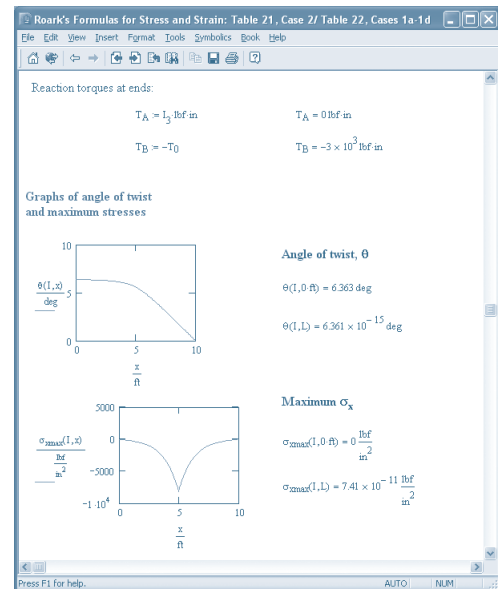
Roark's Formulas for Stress and Strain: Table 21, Case 2/ Table 22, Cases 1a-1d

File Edit View Insert Format Tools Symbolics Book Help

Reaction torques at ends:

$T_A := I_3 \cdot lbf \cdot in$

$T_A = 0\, lbf \cdot in$

$T_B := -T_0$

$T_B = -3 \times 10^3\, lbf \cdot in$

Graphs of angle of twist and maximum stresses

10

$\frac{\theta(I,x)}{deg}$ 5

0

0 5 10

$\frac{x}{ft}$

Angle of twist, θ

$\theta(I, 0 \cdot ft) = 6.363\, deg$

$\theta(I, L) = 6.361 \times 10^{-15}\, deg$

5000

$\frac{\sigma_{xmax}(I,x)}{\frac{lbf}{in^2}}$ 0

−5000

$-1 \cdot 10^4$

0 5 10

$\frac{x}{ft}$

Maximum $\sigma_x$

$\sigma_{xmax}(I, 0 \cdot ft) = 0\, \frac{lbf}{in^2}$

$\sigma_{xmax}(I, L) = 7.41 \times 10^{-11}\, \frac{lbf}{in^2}$

Press F1 for help.

AUTO

NUM